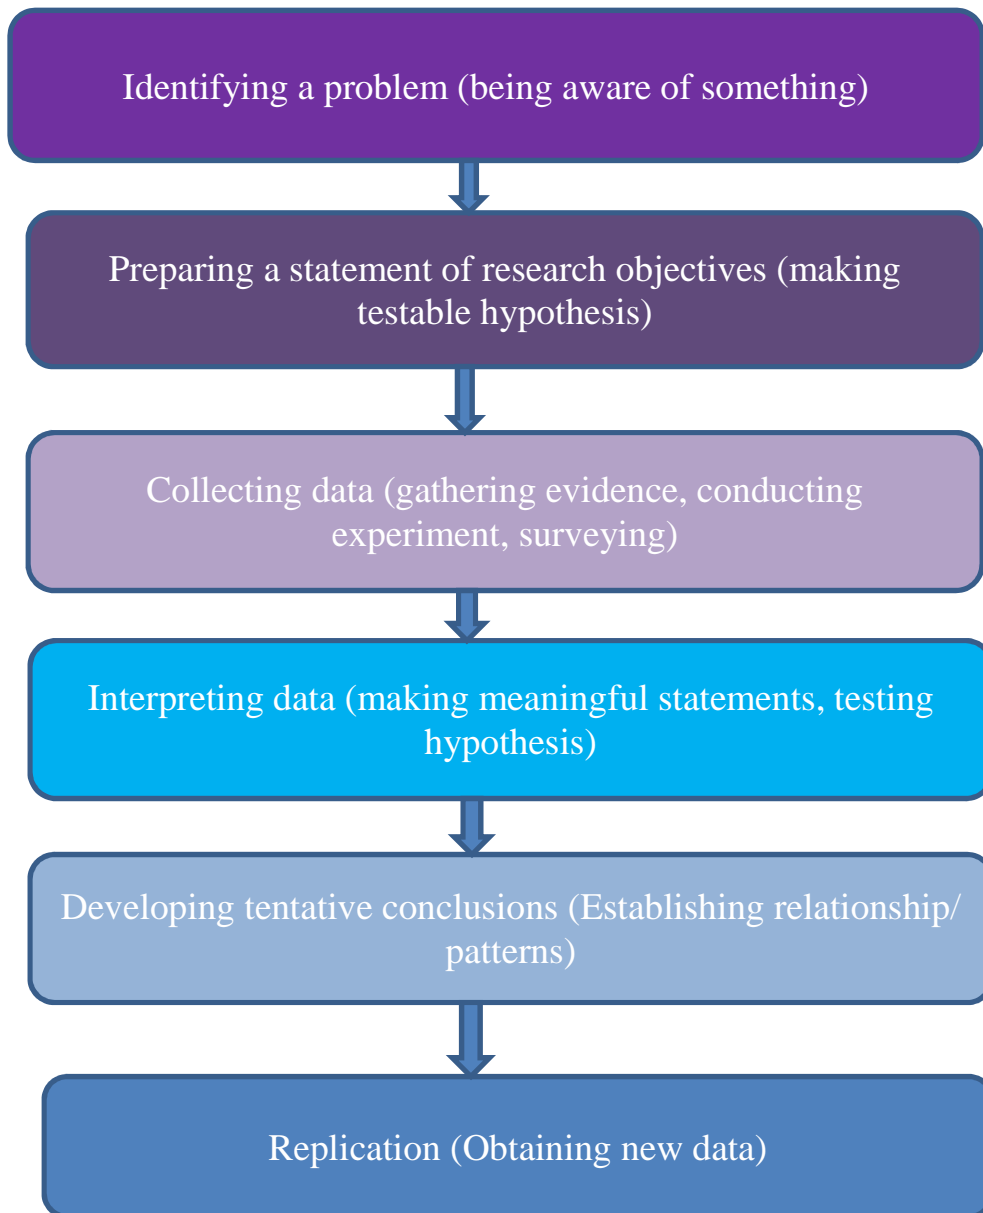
Identifying a problem (being aware of something)

Preparing a statement of research objectives (making testable hypothesis)

Collecting data (gathering evidence, conducting experiment, surveying)

Interpreting data (making meaningful statements, testing hypothesis)

Developing tentative conclusions (Establishing relationship/ patterns)

Replication (Obtaining new data)